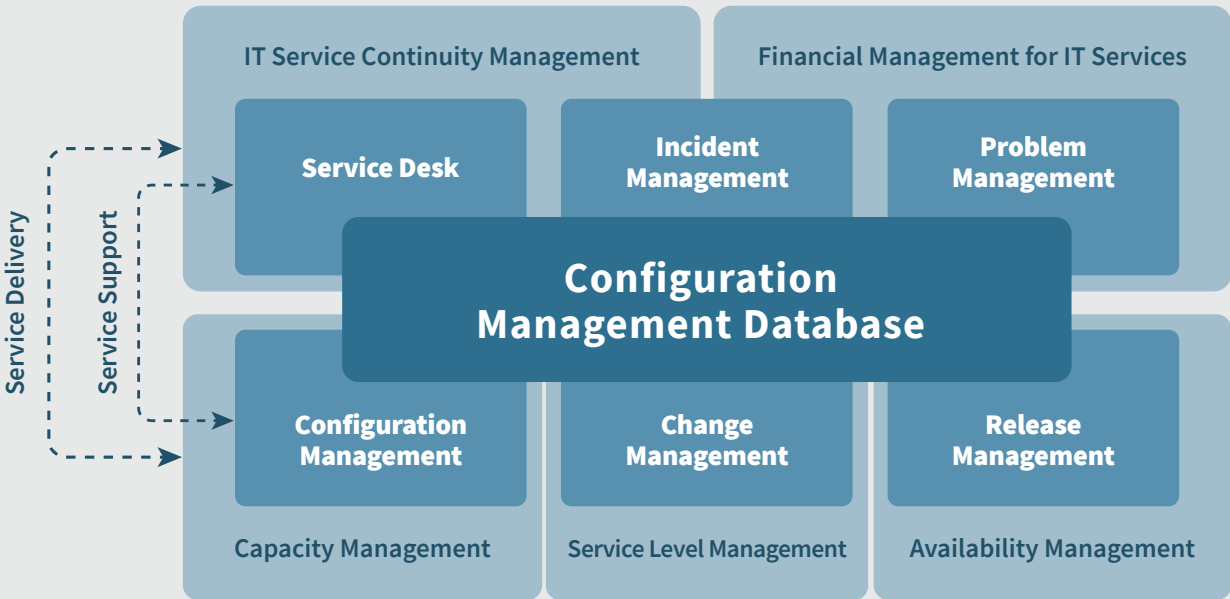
Service Delivery

Service Support

IT Service Continuity Management

Financial Management for IT Services

Service Desk

Incident Management

Problem Management

Configuration Management Database

Configuration Management

Change Management

Release Management

Capacity Management

Service Level Management

Availability Management